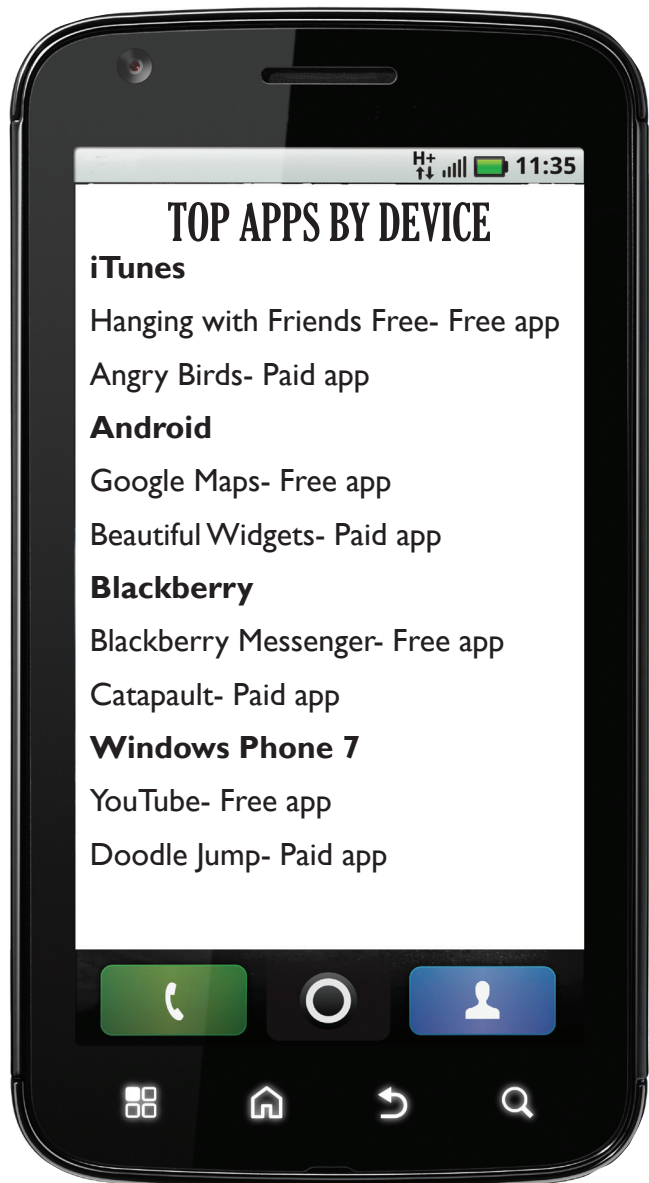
H+ 11:35

TOP APPS BY DEVICE

**iTunes**

Hanging with Friends Free- Free app

Angry Birds- Paid app

**Android**

Google Maps- Free app

Beautiful Widgets- Paid app

**Blackberry**

Blackberry Messenger- Free app

Catapault- Paid app

**Windows Phone 7**

YouTube- Free app

Doodle Jump- Paid app